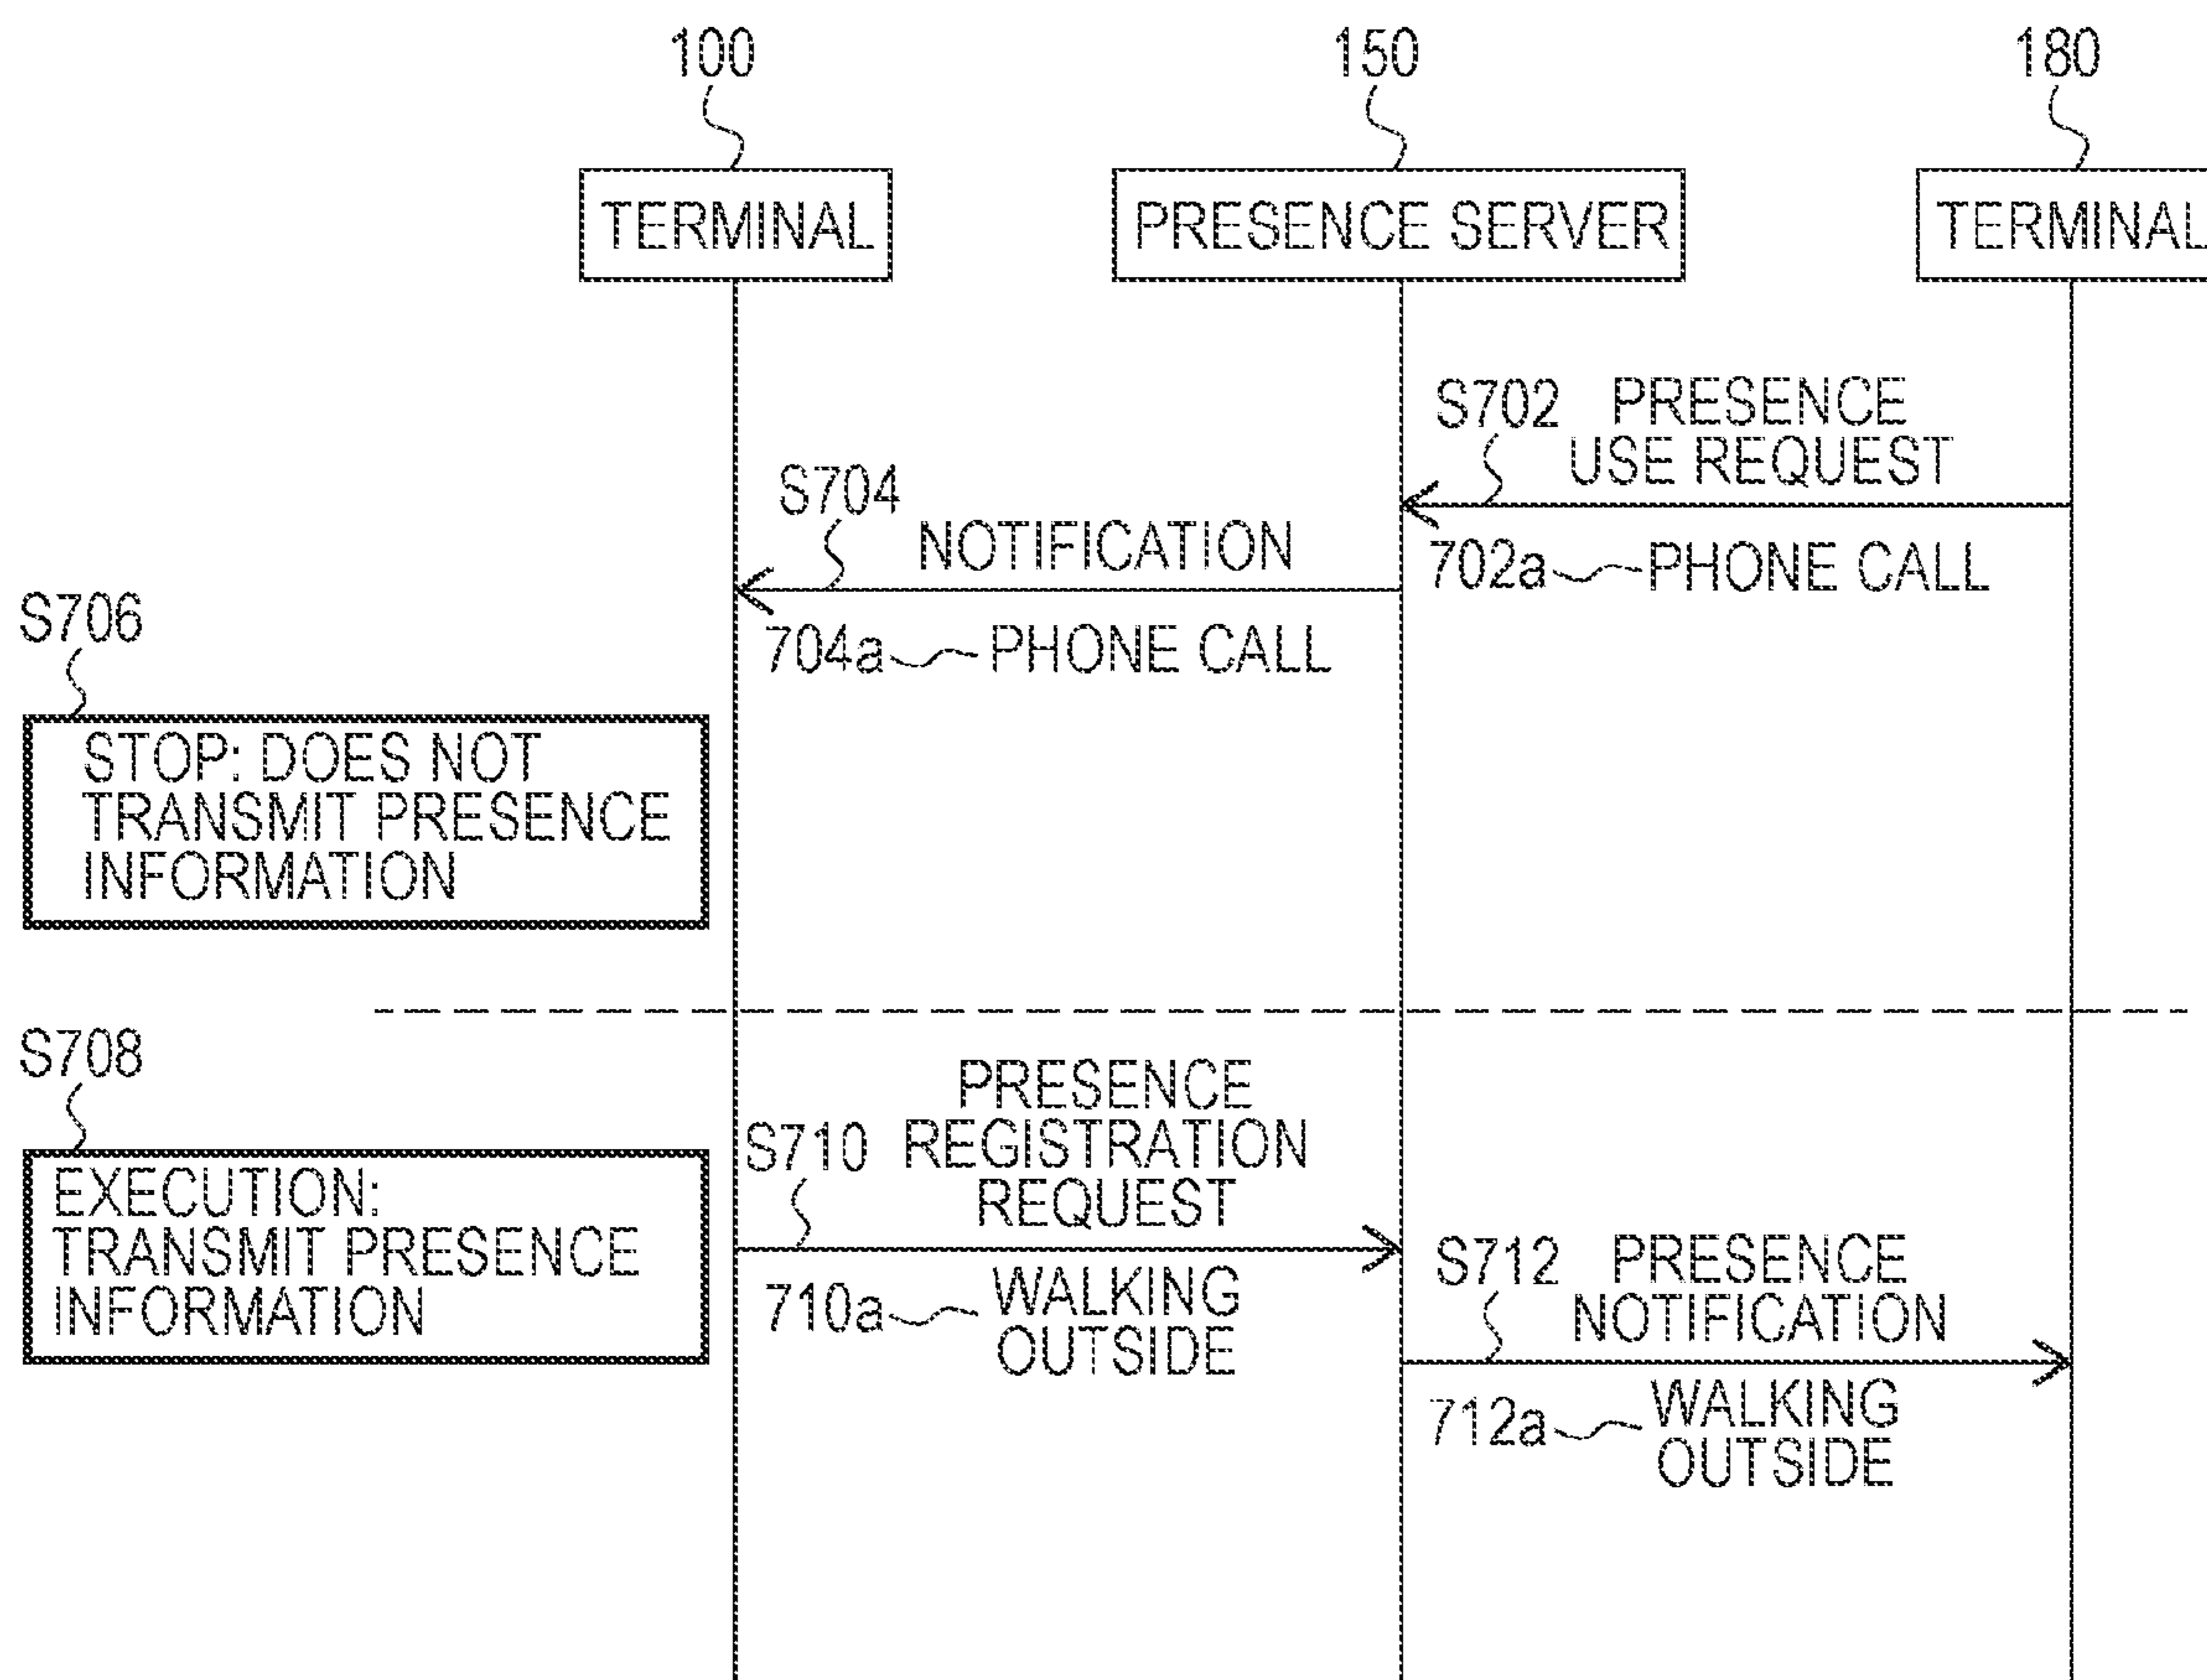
100

TERMINAL

150

PRESENCE SERVER

180

TERMINAL

S702 PRESENCE USE REQUEST

702a PHONE CALL

S704 NOTIFICATION

704a PHONE CALL

S706

STOP: DOES NOT TRANSMIT PRESENCE INFORMATION

S708

EXECUTION: TRANSMIT PRESENCE INFORMATION

S710 PRESENCE REGISTRATION REQUEST

710a WALKING OUTSIDE

S712 PRESENCE NOTIFICATION

712a WALKING OUTSIDE